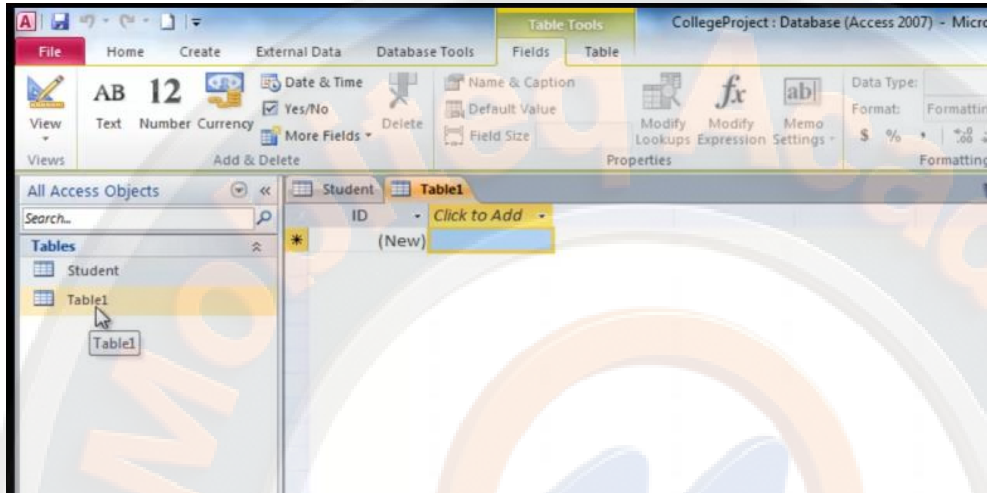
Table Tools
CollegeProject : Database (Access 2007) - Micro

File
Home
Create
External Data
Database Tools
Fields
Table

View
AB Text
12 Number
Currency
Date & Time
Yes/No
More Fields
Delete
Name & Caption
Default Value
Field Size
Modify Lookups
Modify Expression
Memo Settings
Data Type:
Format:
Formattin
$ %
Views
Add & Delete
Properties
Formattin

All Access Objects
Search...
Tables
Student
Table1
Table1

Student
Table1
ID
Click to Add
(New)